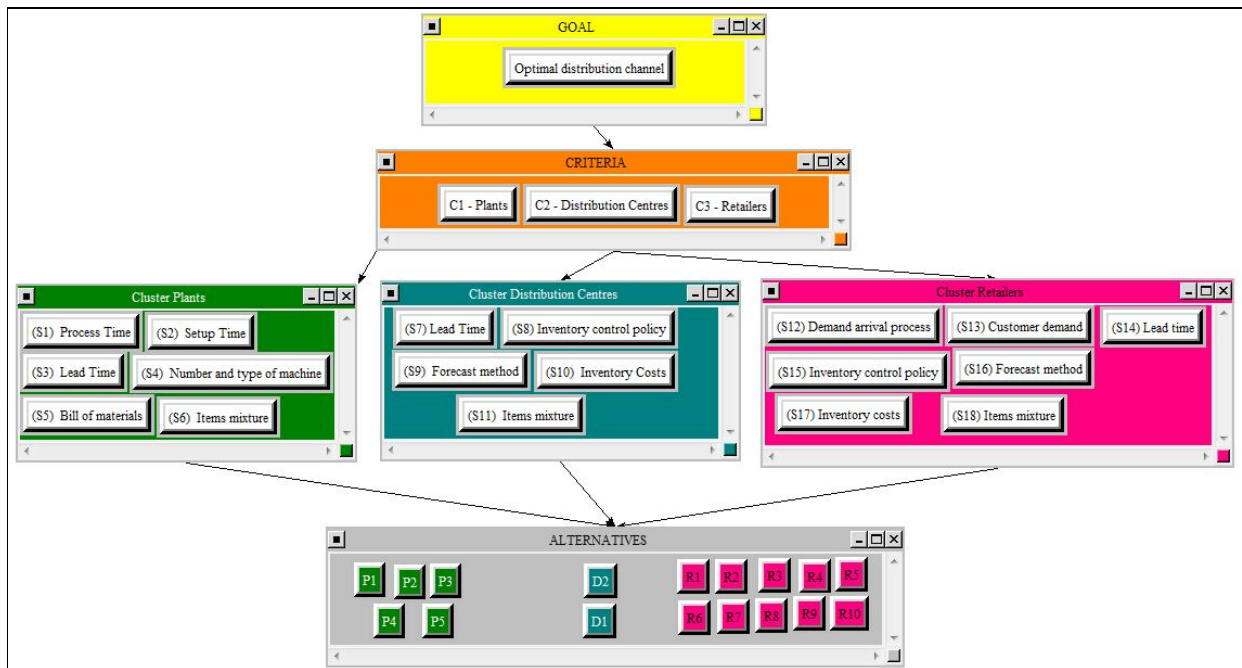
GOAL

Optimal distribution channel

CRITERIA

C1 - Plants

C2 - Distribution Centres

C3 - Retailers

Cluster Plants

(S1) Process Time

(S2) Setup Time

(S3) Lead Time

(S4) Number and type of machine

(S5) Bill of materials

(S6) Items mixture

Cluster Distribution Centres

(S7) Lead Time

(S8) Inventory control policy

(S9) Forecast method

(S10) Inventory Costs

(S11) Items mixture

Cluster Retailers

(S12) Demand arrival process

(S13) Customer demand

(S14) Lead time

(S15) Inventory control policy

(S16) Forecast method

(S17) Inventory costs

(S18) Items mixture

ALTERNATIVES

P1 P2 P3 P4 P5

D2 D1

R1 R2 R3 R4 R5 R6 R7 R8 R9 R10